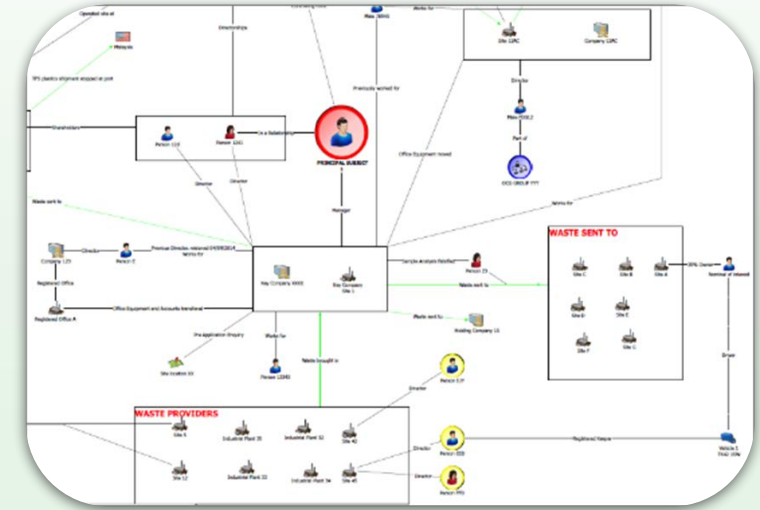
Operated site at
Malaysia
Directorship
Mass 30441
Works for
Site 12AC
Company 12AC
TPS plastics shipment stopped at port
Shareholders
Previously worked for
Director
Mass P2013
Person 119
Person 1161
In a Relationship
PRINCIPAL SUBJECT
Part of
Office Equipment moved
OCG GROUP ???
Director
Director
Manager
Waste sent to
Works for
Company 123
Director
Person E
Previous Director, resigned 04/09/2014
Works for
Key Company XXXX
Key Company Site 1
Sample Analysis Falsified
Person 23
WASTE SENT TO
Registered Office
Waste sent to
Site C
Site B
Site A
30% Owner
Terminal of interest
Registered Office A
Office Equipment and Accounts transferred
Site D
Site E
Waste sent to
Holding Company 11
Site F
Site G
Pre-application Enquiry
Works for
Driver
Site location 33
Person 12345
Waste bought in
Person 117
Director
WASTE PROVIDERS
Site A
Industrial Plant 35
Industrial Plant 32
Site 42
Director
Person 222
Registered Keeper
Vehicle 1
Site 12
Industrial Plant 33
Industrial Plant 34
Site 45
Director
Person ???